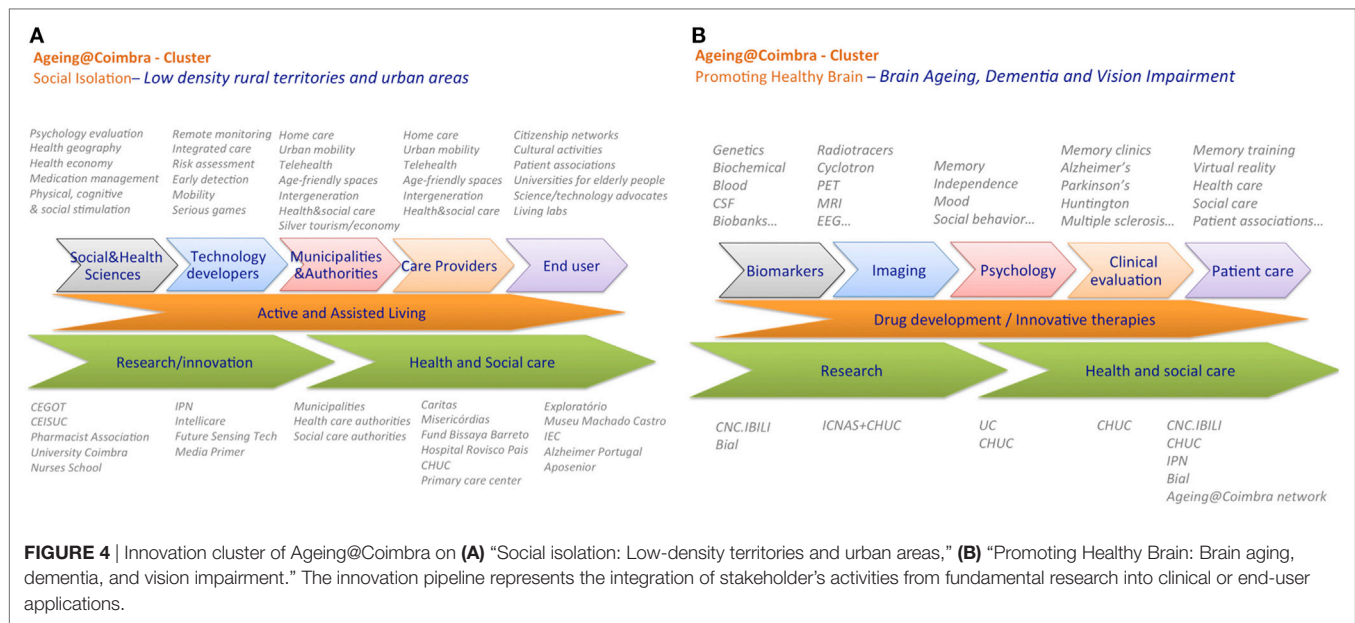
A

Ageing@Coimbra - Cluster
Social Isolation– Low density rural territories and urban areas

Psychology evaluation
Health geography
Health economy
Medication management
Physical, cognitive & social stimulation

Remote monitoring
Integrated care
Risk assessment
Early detection
Mobility
Serious games

Home care
Urban mobility
Telehealth
Age-friendly spaces
Intergeneration
Health&social care
Silver tourism/economy

Home care
Urban mobility
Telehealth
Age-friendly spaces
Intergeneration
Health&social care

Citizenship networks
Cultural activities
Patient associations
Universities for elderly people
Science/technology advocates
Living labs

Social&Health Sciences
Technology developers
Municipalities &Authorities
Care Providers
End user

Active and Assisted Living

Research/innovation
Health and Social care

CEGOT
CEISUC
Pharmacist Association
University Coimbra
Nurses School

IPN
Intellicare
Future Sensing Tech
Media Primer

Municipalities
Health care authorities
Social care authorities

Caritas
Misericórdias
Fund Bissaya Barreto
Hospital Rovisco Pais
CHUC
Primary care center

Exploratório
Museu Machado Castro
IEC
Alzheimer Portugal
Aposenior

B

Ageing@Coimbra - Cluster
Promoting Healthy Brain – Brain Ageing, Dementia and Vision Impairment

Genetics
Biochemical
Blood
CSF
Biobanks...

Radiotracers
Cyclotron
PET
MRI
EEG...

Memory
Independence
Mood
Social behavior...

Memory clinics
Alzheimer's
Parkinson's
Huntington
Multiple sclerosis...

Memory training
Virtual reality
Health care
Social care
Patient associations...

Biomarkers
Imaging
Psychology
Clinical evaluation
Patient care

Drug development / Innovative therapies

Research
Health and social care

CNC.IBILI
Bial

ICNAS+CHUC

UC
CHUC

CHUC

CNC.IBILI
CHUC
IPN
Bial
Ageing@Coimbra network

FIGURE 4 | Innovation cluster of Ageing@Coimbra on (A) "Social isolation: Low-density territories and urban areas," (B) "Promoting Healthy Brain: Brain aging, dementia, and vision impairment." The innovation pipeline represents the integration of stakeholder's activities from fundamental research into clinical or end-user applications.